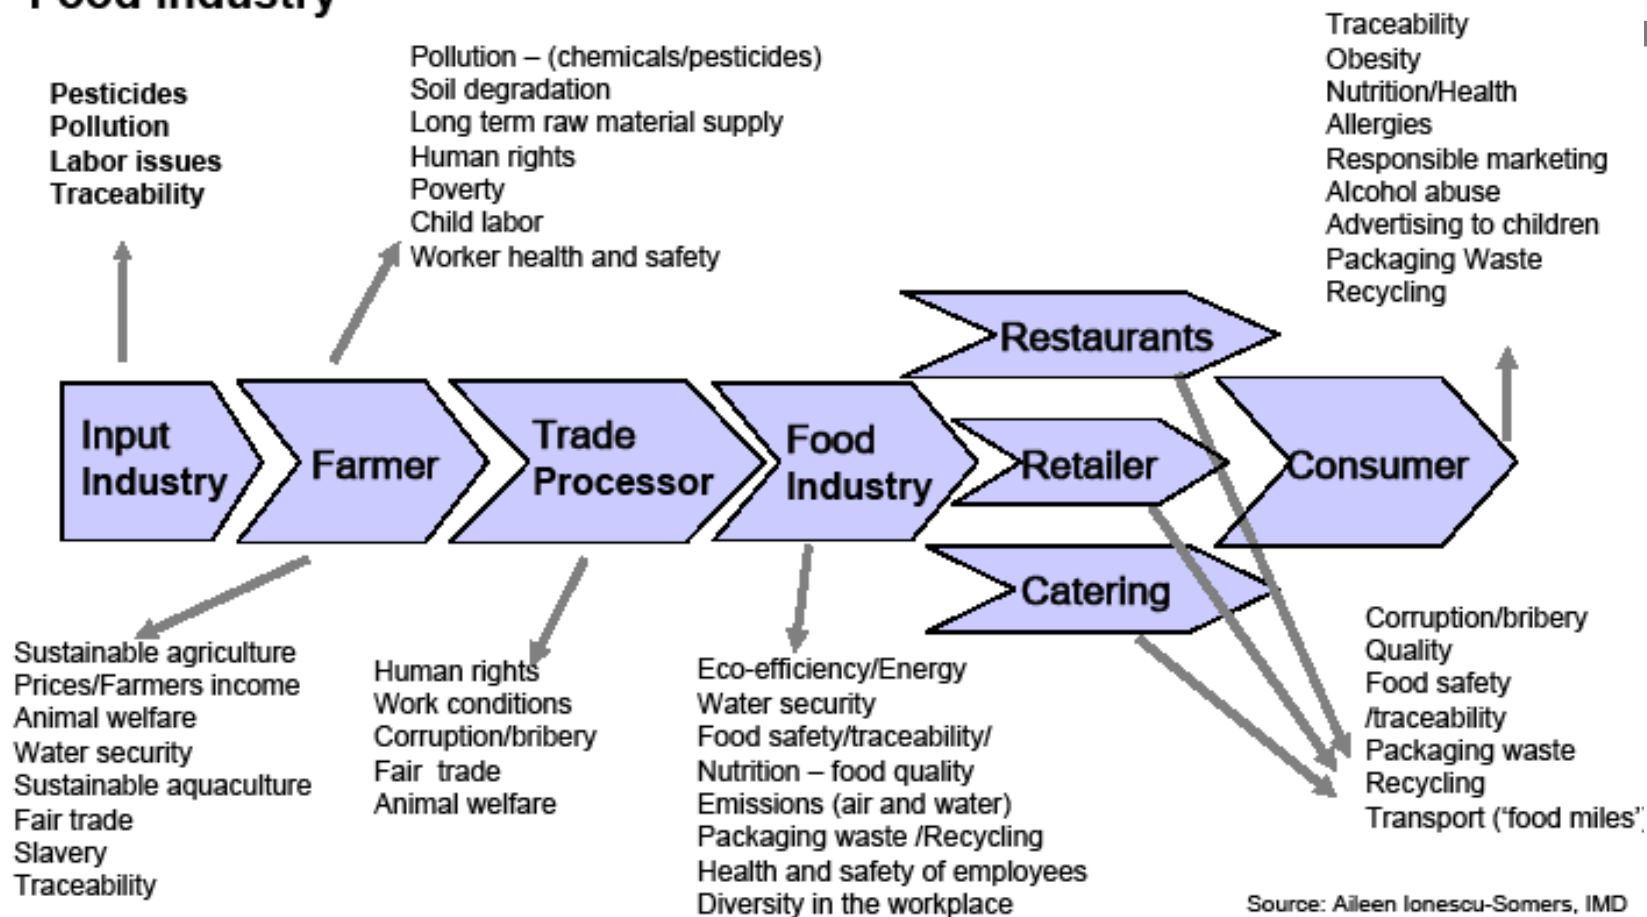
Food Industry

Pesticides
Pollution
Labor issues
Traceability

Pollution – (chemicals/pesticides)
Soil degradation
Long term raw material supply
Human rights
Poverty
Child labor
Worker health and safety

Traceability
Obesity
Nutrition/Health
Allergies
Responsible marketing
Alcohol abuse
Advertising to children
Packaging Waste
Recycling

Restaurants

Input Industry

Farmer

Trade Processor

Food Industry

Retailer

Consumer

Catering

Sustainable agriculture
Prices/Farmers income
Animal welfare
Water security
Sustainable aquaculture
Fair trade
Slavery
Traceability

Human rights
Work conditions
Corruption/bribery
Fair trade
Animal welfare

Eco-efficiency/Energy
Water security
Food safety/traceability/
Nutrition – food quality
Emissions (air and water)
Packaging waste /Recycling
Health and safety of employees
Diversity in the workplace

Corruption/bribery
Quality
Food safety /traceability
Packaging waste
Recycling
Transport ('food miles')

Source: Aileen Ionescu-Somers, IMD